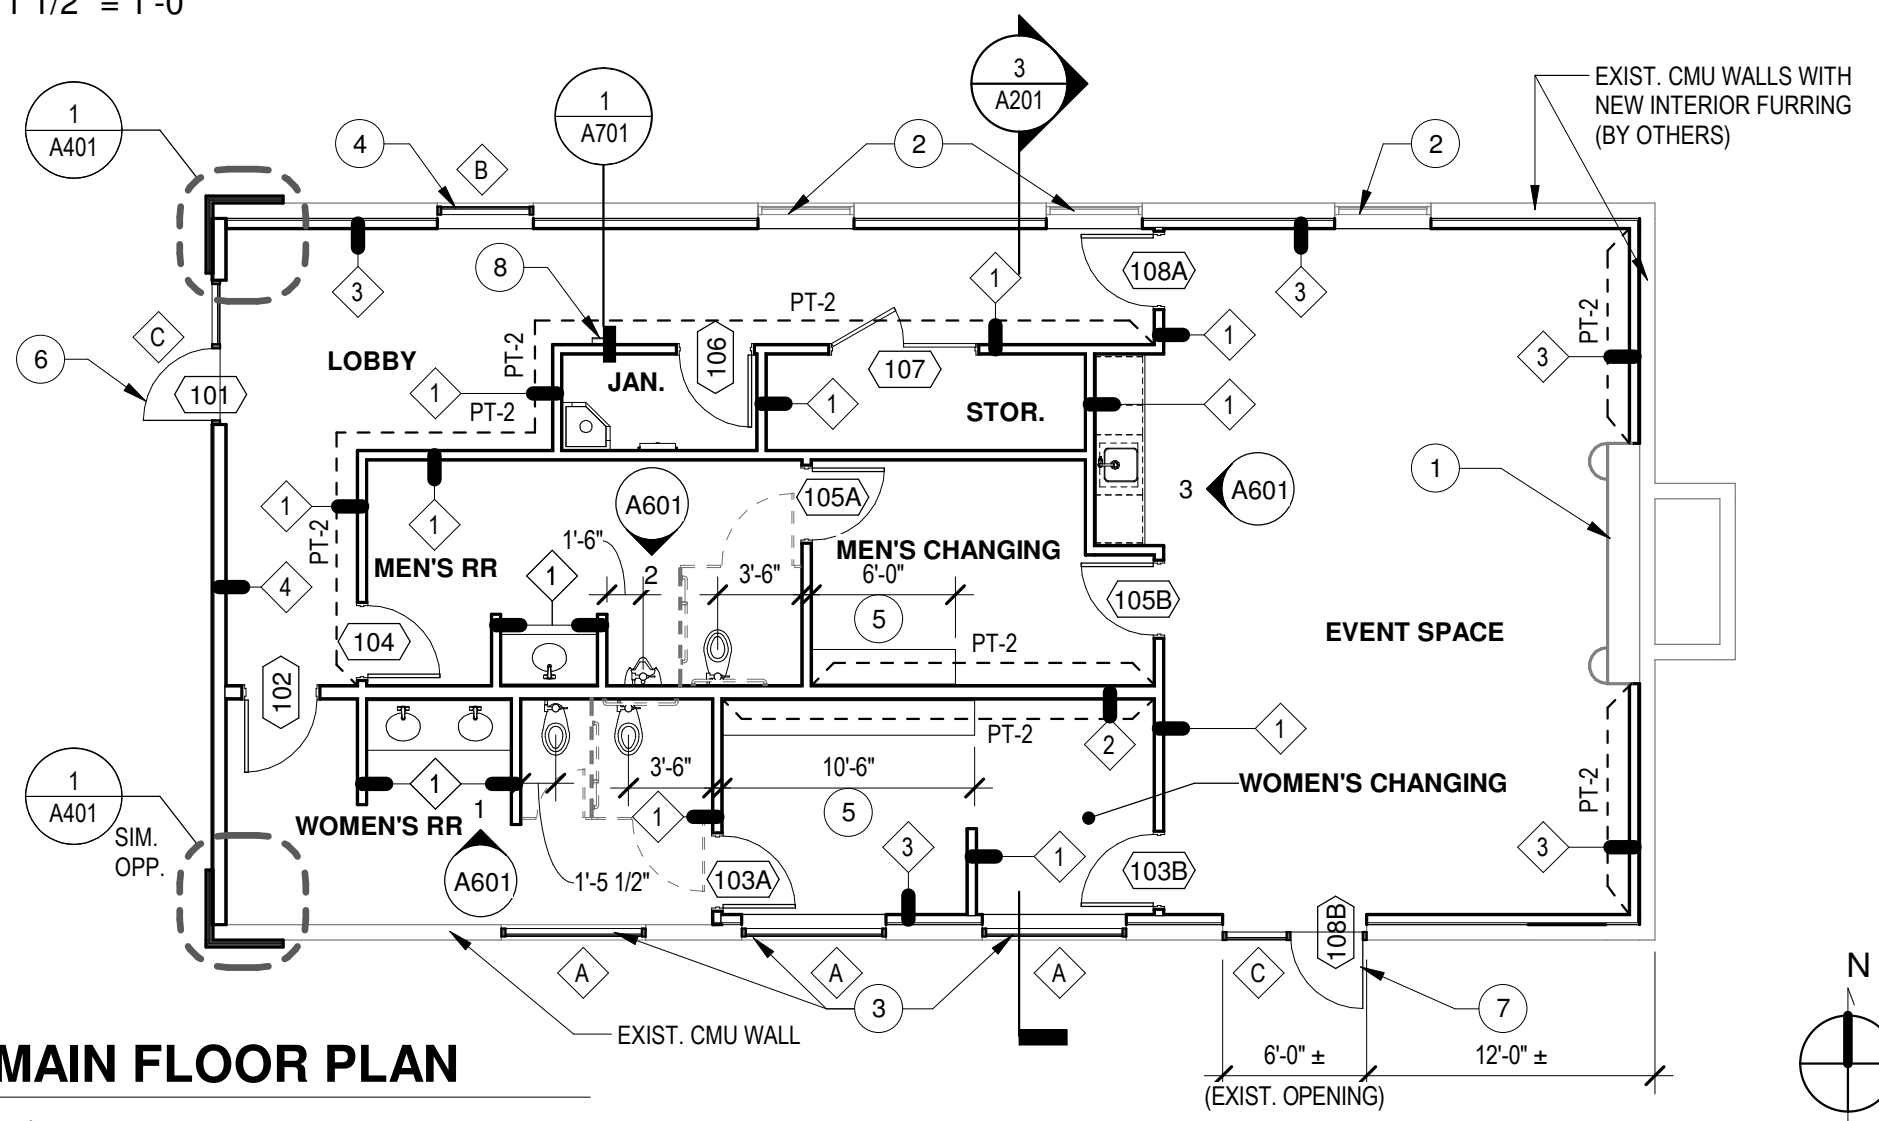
1 1/2" = 1'-0"

1
A401

4

B

1
A701

2

3
A201

2

EXIST. CMU WALLS WITH NEW INTERIOR FURRING (BY OTHERS)

3

8

PT-2

1

108A

3

1

PT-2

C

6

LOBBY

101

PT-2

1

PT-2

JAN.

106

1

107

STOR.

1

3

PT-2

1

3

A601

1

PT-2

1

105A

A601

1'-6"

MEN'S CHANGING

MEN'S RR

1

2

3'-6"

6'-0"

4

5

105B

EVENT SPACE

104

PT-2

102

PT-2

2

1

1

A401

SIM.
OPP.

1

1

3'-6"

10'-6"

WOMEN'S CHANGING

PT-2

WOMEN'S RR

1

5

3

1

3

A601

1'-5 1/2"

103A

103B

108B

A

A

A

C

3

7

N

EXIST. CMU WALL

MAIN FLOOR PLAN

6'-0" ±

12'-0" ±

(EXIST. OPENING)